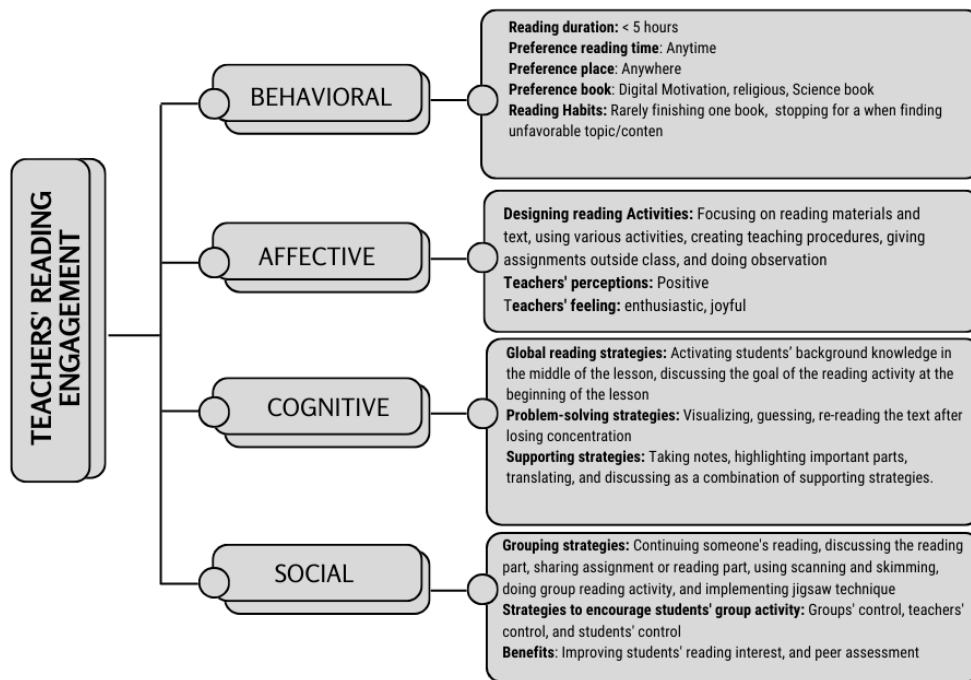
TEACHERS' READING ENGAGEMENT

BEHAVIORAL

Reading duration: < 5 hours
Preference reading time: Anytime
Preference place: Anywhere
Preference book: Digital Motivation, religious, Science book
Reading Habits: Rarely finishing one book, stopping for a when finding unfavorable topic/conten

AFFECTIVE

Designing reading Activities: Focusing on reading materials and text, using various activities, creating teaching procedures, giving assignments outside class, and doing observation
Teachers' perceptions: Positive
Teachers' feeling: enthusiastic, joyful

COGNITIVE

Global reading strategies: Activating students' background knowledge in the middle of the lesson, discussing the goal of the reading activity at the beginning of the lesson
Problem-solving strategies: Visualizing, guessing, re-reading the text after losing concentration
Supporting strategies: Taking notes, highlighting important parts, translating, and discussing as a combination of supporting strategies.

SOCIAL

Grouping strategies: Continuing someone's reading, discussing the reading part, sharing assignment or reading part, using scanning and skimming, doing group reading activity, and implementing jigsaw technique
Strategies to encourage students' group activity: Groups' control, teachers' control, and students' control
Benefits: Improving students' reading interest, and peer assessment